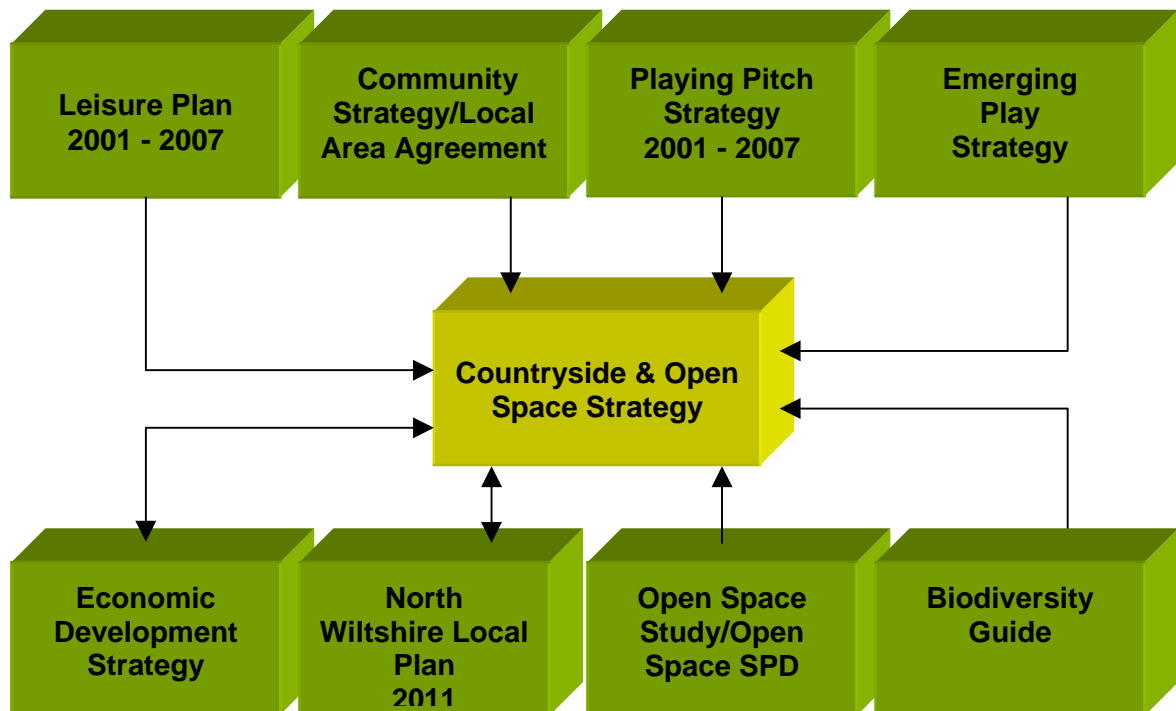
Leisure Plan 2001 - 2007

Community Strategy/Local Area Agreement

Playing Pitch Strategy 2001 - 2007

Emerging Play Strategy

Countryside & Open Space Strategy

Economic Development Strategy

North Wiltshire Local Plan 2011

Open Space Study/Open Space SPD

Biodiversity Guide